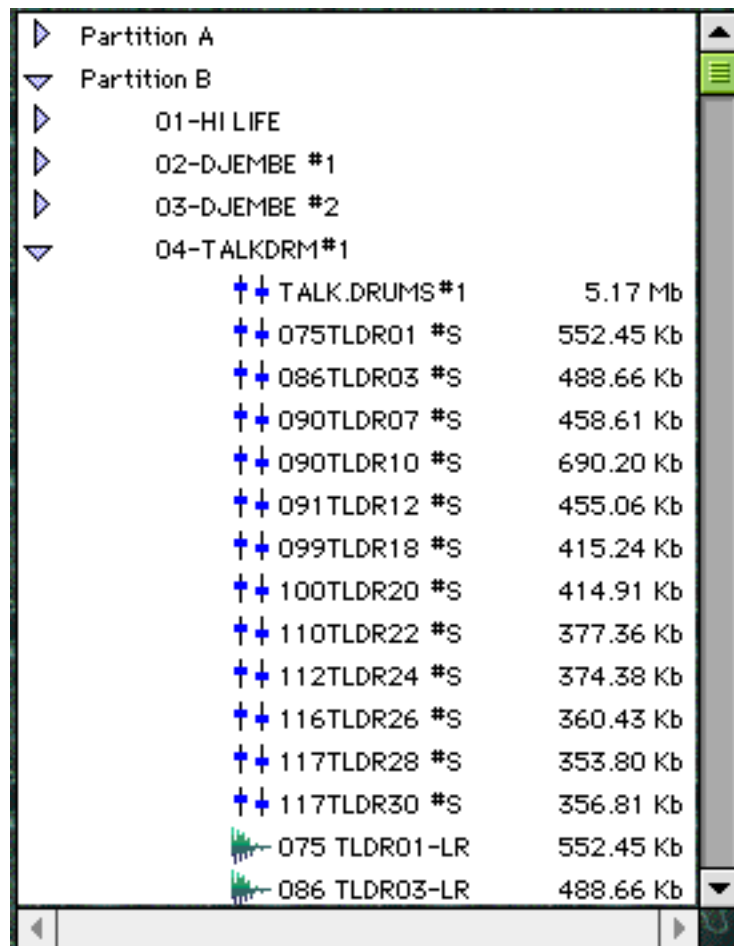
Partition A
Partition B
01-HI LIFE
02-DJEMBE #1
03-DJEMBE #2
04-TALKDRM#1

| | |
|---|---|
| TALK.DRUMS#1 | 5.17 Mb |
| 075TLDR01 #S | 552.45 Kb |
| 086TLDR03 #S | 488.66 Kb |
| 090TLDR07 #S | 458.61 Kb |
| 090TLDR10 #S | 690.20 Kb |
| 091TLDR12 #S | 455.06 Kb |
| 099TLDR18 #S | 415.24 Kb |
| 100TLDR20 #S | 414.91 Kb |
| 110TLDR22 #S | 377.36 Kb |
| 112TLDR24 #S | 374.38 Kb |
| 116TLDR26 #S | 360.43 Kb |
| 117TLDR28 #S | 353.80 Kb |
| 117TLDR30 #S | 356.81 Kb |
| 075 TLDR01-LR | 552.45 Kb |
| 086 TLDR03-LR | 488.66 Kb |